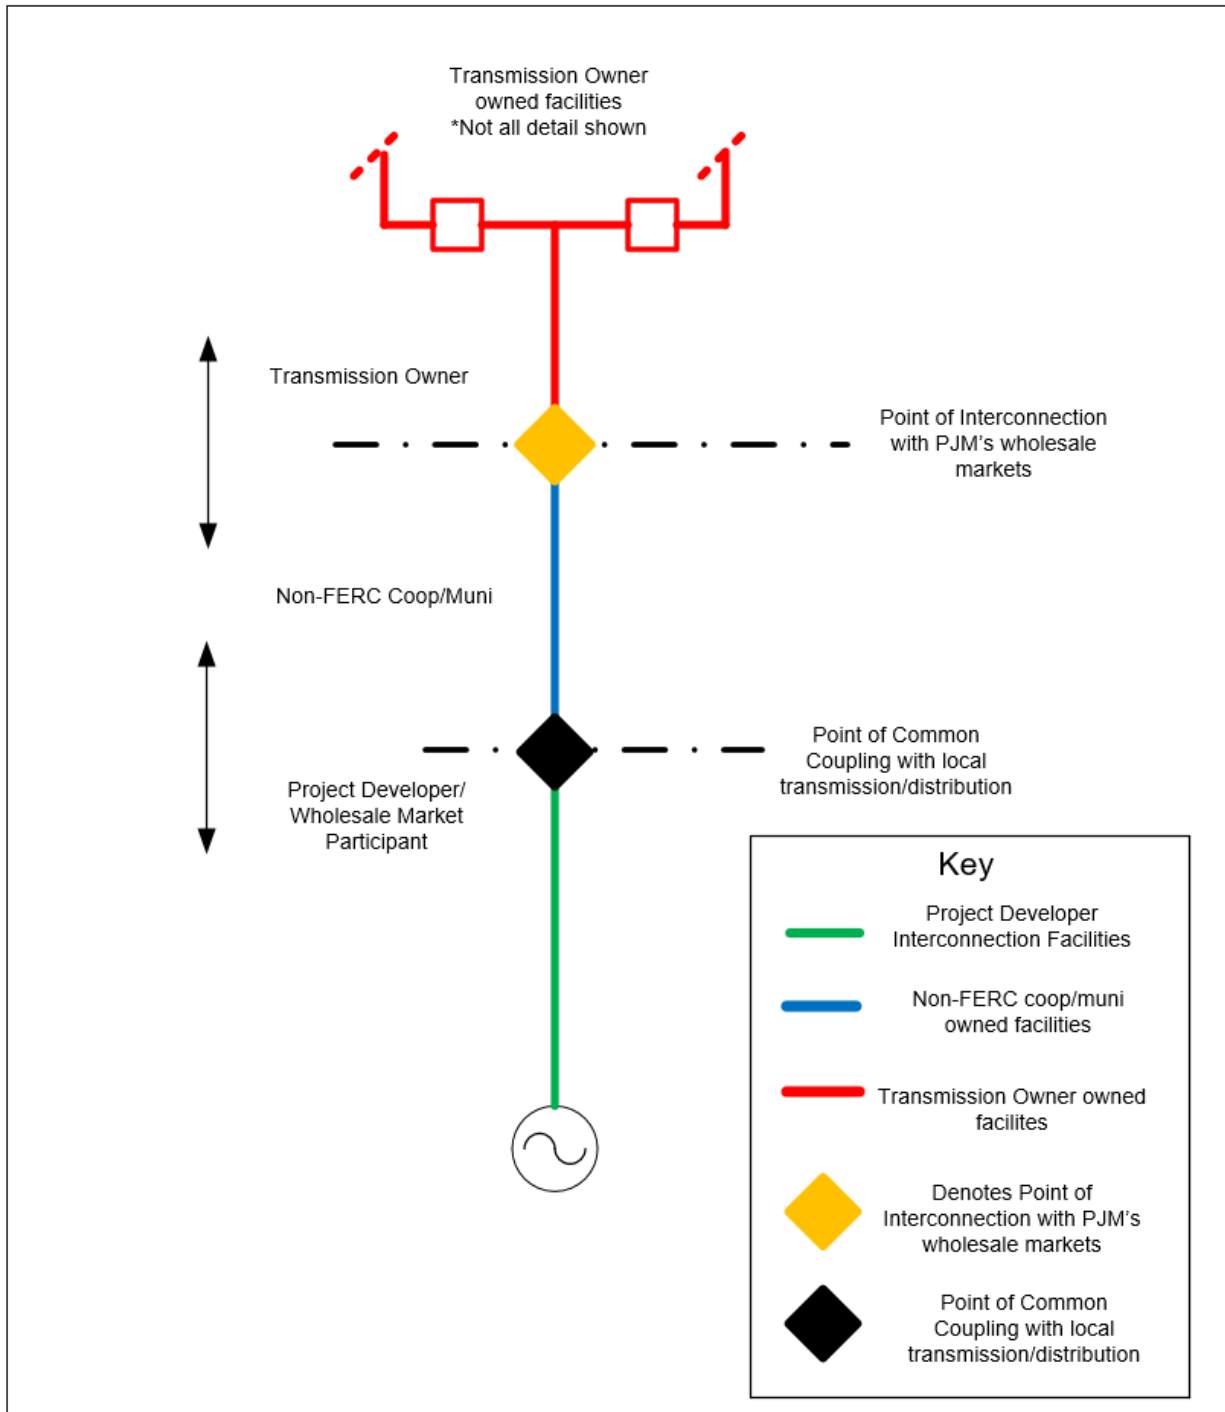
Transmission Owner owned facilities
*Not all detail shown

Transmission Owner

Point of Interconnection with PJM's wholesale markets

Non-FERC Coop/Muni

Point of Common Coupling with local transmission/distribution

Project Developer/ Wholesale Market Participant

Key

Project Developer Interconnection Facilities

Non-FERC coop/muni owned facilities

Transmission Owner owned facilites

Denotes Point of Interconnection with PJM's wholesale markets

Point of Common Coupling with local transmission/distribution